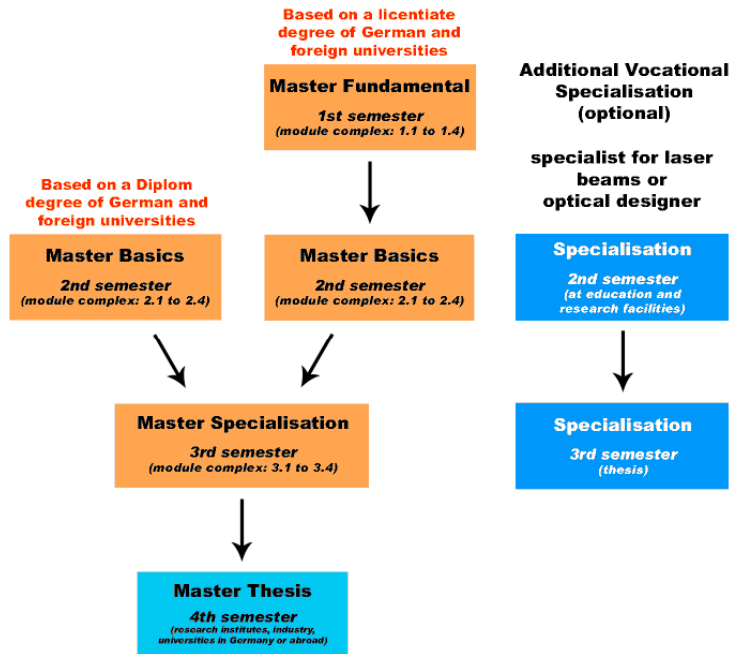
Based on a licentiate degree of German and foreign universities

Master Fundamental
1st semester
(module complex: 1.1 to 1.4)

Additional Vocational Specialisation (optional)

specialist for laser beams or optical designer

Based on a Diplom degree of German and foreign universities

Master Basics
2nd semester
(module complex: 2.1 to 2.4)

Master Basics
2nd semester
(module complex: 2.1 to 2.4)

Specialisation
2nd semester
(at education and research facilities)

Master Specialisation
3rd semester
(module complex: 3.1 to 3.4)

Specialisation
3rd semester
(thesis)

Master Thesis
4th semester
(research institutes, industry, universities in Germany or abroad)